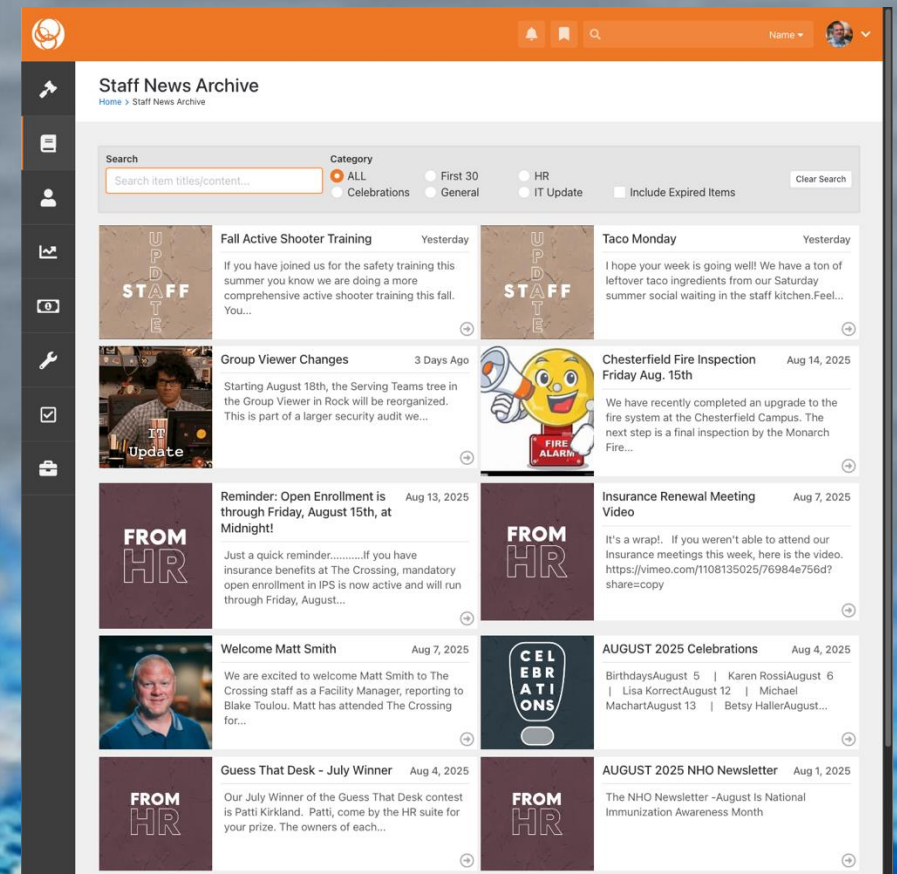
Name ▾

Staff News Archive
Home > Staff News Archive

Search
Search item titles/content...
Category
ALL
Celebrations
First 30
General
HR
IT Update
Include Expired Items
Clear Search

UPDATE STAFF
Fall Active Shooter Training
Yesterday
If you have joined us for the safety training this summer you know we are doing a more comprehensive active shooter training this fall. You...

UPDATE STAFF
Taco Monday
Yesterday
I hope your week is going well! We have a ton of leftover taco ingredients from our Saturday summer social waiting in the staff kitchen.Feel...

IT Update
Group Viewer Changes
3 Days Ago
Starting August 18th, the Serving Teams tree in the Group Viewer in Rock will be reorganized. This is part of a larger security audit we...

FIRE ALARM
Chesterfield Fire Inspection Friday Aug. 15th
Aug 14, 2025
We have recently completed an upgrade to the fire system at the Chesterfield Campus. The next step is a final inspection by the Monarch Fire...

FROM HR
Reminder: Open Enrollment is through Friday, August 15th, at Midnight!
Aug 13, 2025
Just a quick reminder..........If you have insurance benefits at The Crossing, mandatory open enrollment in IPS is now active and will run through Friday, August...

FROM HR
Insurance Renewal Meeting Video
Aug 7, 2025
It's a wrap!. If you weren't able to attend our Insurance meetings this week, here is the video. https://vimeo.com/1108135025/76984e756d?share=copy

Welcome Matt Smith
Aug 7, 2025
We are excited to welcome Matt Smith to The Crossing staff as a Facility Manager, reporting to Blake Toulou. Matt has attended The Crossing for...

CELEBRATIONS
AUGUST 2025 Celebrations
Aug 4, 2025
BirthdaysAugust 5 | Karen RossiAugust 6 | Lisa KorrectAugust 12 | Michael MachartAugust 13 | Betsy HallerAugust...

FROM HR
Guess That Desk - July Winner
Aug 4, 2025
Our July Winner of the Guess That Desk contest is Patti Kirkland. Patti, come by the HR suite for your prize. The owners of each...

FROM HR
AUGUST 2025 NHO Newsletter
Aug 1, 2025
The NHO Newsletter ~August Is National Immunization Awareness Month